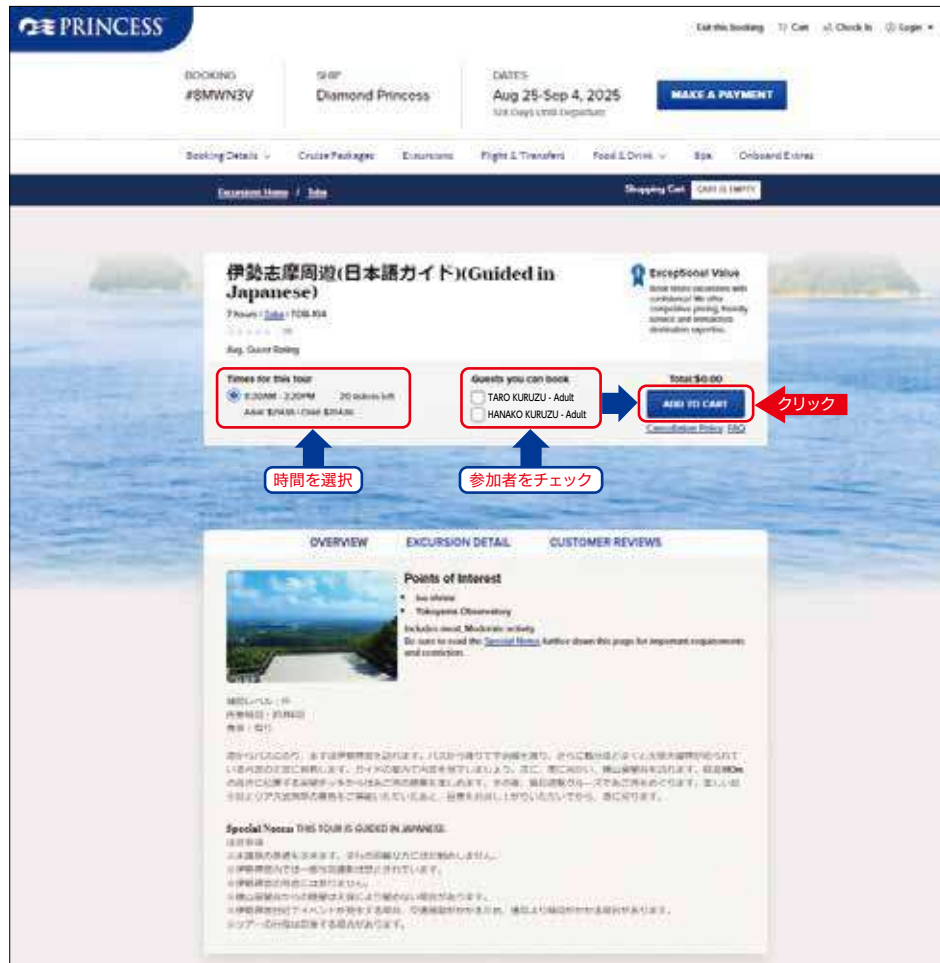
PRINCESS

Exit this booking  Cart  Check In  Login

BOOKING
#8MWN3V

SHIP
Diamond Princess

DATES
Aug 25-Sep 4, 2025
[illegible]

MAKE A PAYMENT

Booking Details  Cruise Packages  Excursions  Flights & Transfers  Food & Drink  Spa  Onboard Extras

Excursions Home / Toba

Shopping Cart  CART IS EMPTY

伊勢志摩周遊(日本語ガイド)(Guided in Japanese)

7 Hours | Toba | TOB-104

Avg. Guest Rating

Exceptional Value
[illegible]

Times for this tour
8:30AM - 3:30PM  20 tickets left
Adult $214.95 / Child $214.95

Guests you can book
TARO KURUZU - Adult
HANAKO KURUZU - Adult

Total $0.00
ADD TO CART
Cancellation Policy  FAQ

クリック

時間を選択

参加者をチェック

OVERVIEW  EXCURSION DETAIL  CUSTOMER REVIEWS

Points of Interest
Ise Shrine
Yokoyama Observatory

Includes meal, Moderate activity
Be sure to read the Special Notes further down this page for important requirements and restriction.

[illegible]

Special Notes: THIS TOUR IS GUIDED IN JAPANESE.
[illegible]